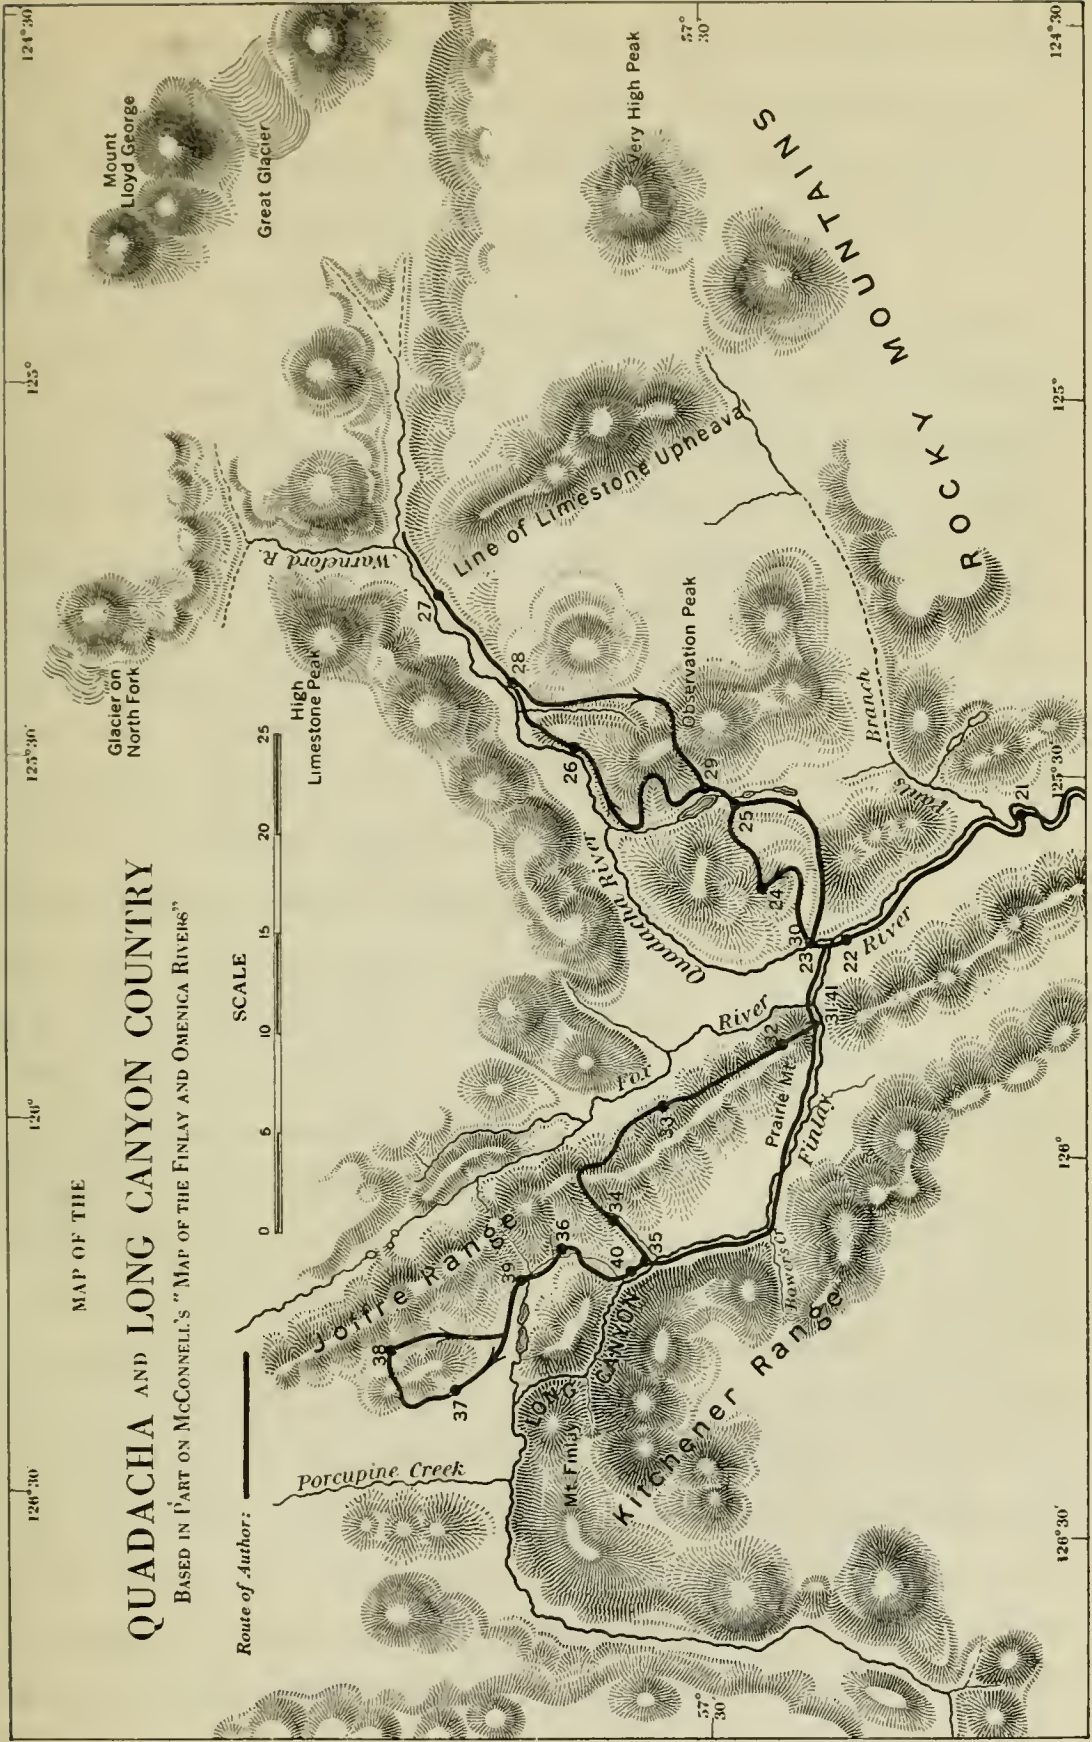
MAP OF THE

QUADACHA AND LONG CANYON COUNTRY

BASED IN PART ON McCONNELL'S "MAP OF THE FINLAY AND OMENICA RIVERS"

SCALE

0 5 10 15 20 25

Route of Author:

126°30' 126° 125°30' 125° 124°30'

57° 30'

Mount Lloyd George

Great Glacier

Very High Peak

ROCKY MOUNTAINS

Line of Limestone Upheava

Warneford R.

Glacier on North Fork

High Limestone Peak

Observation Peak

Quadacha River

Branch

Fox River

Finlay River

Prairie Mt.

Joffre Range

Kitchener Range

LONG CANYON

Mt. Finlay

Porcupine Creek

Bower's C.

27 28 26 29 25 24 30 23 22 21 31,41 32 33 34 35 36 39 40 38 37